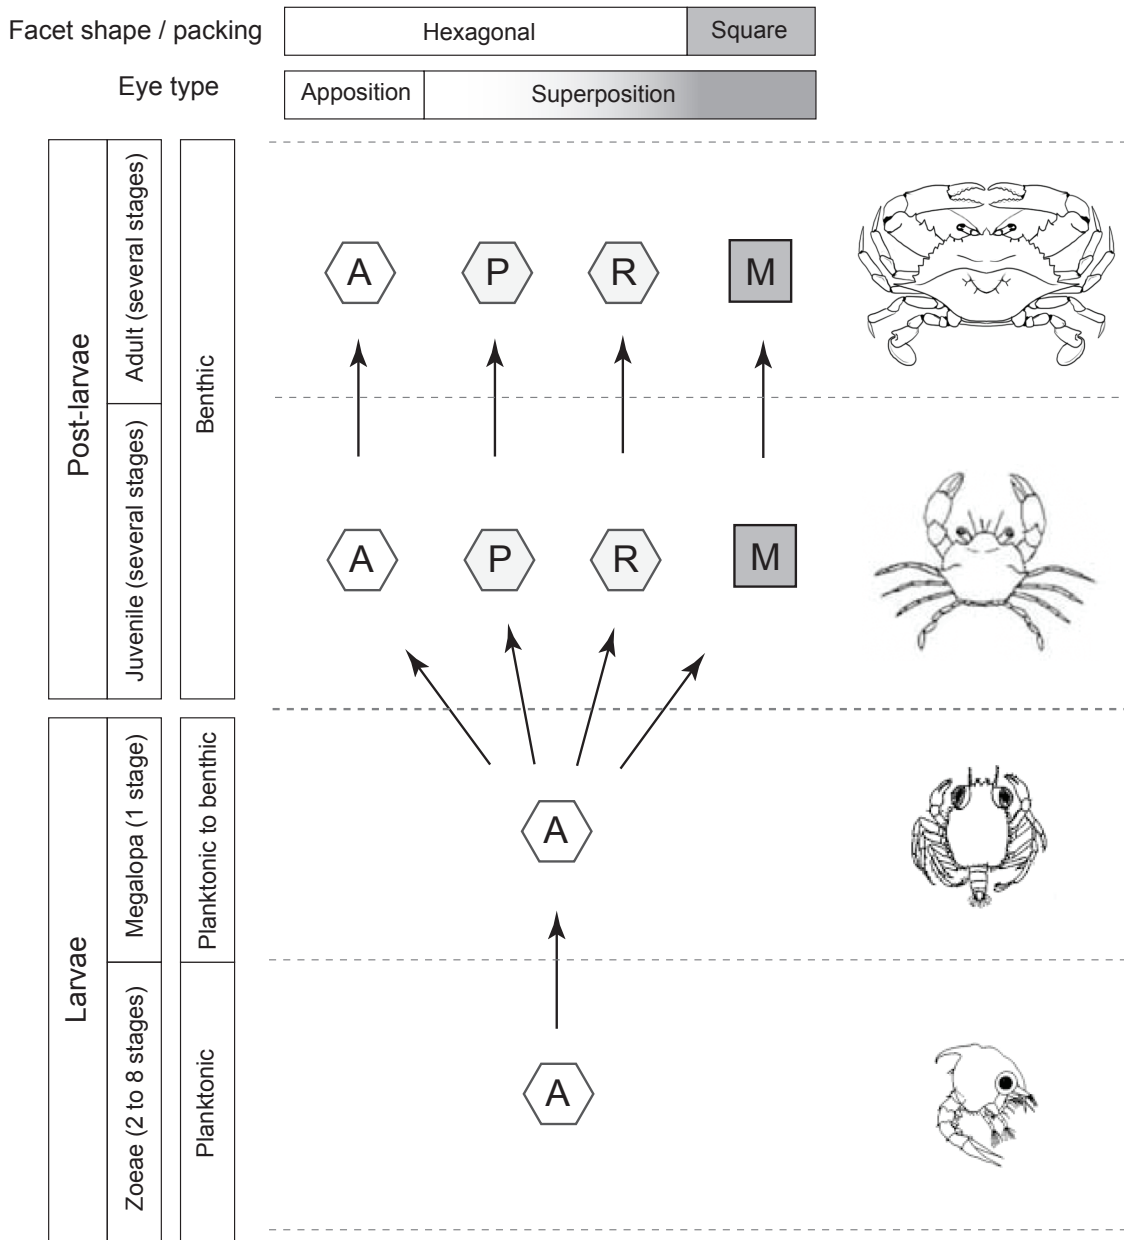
Facet shape / packing | Hexagonal | Square

Eye type | Apposition | Superposition

Post-larvae

Adult (several stages)

Benthic

A P R M

Juvenile (several stages)

A P R M

Larvae

Megalopa (1 stage)

Planktonic to benthic

A

Zoeae (2 to 8 stages)

Planktonic

A